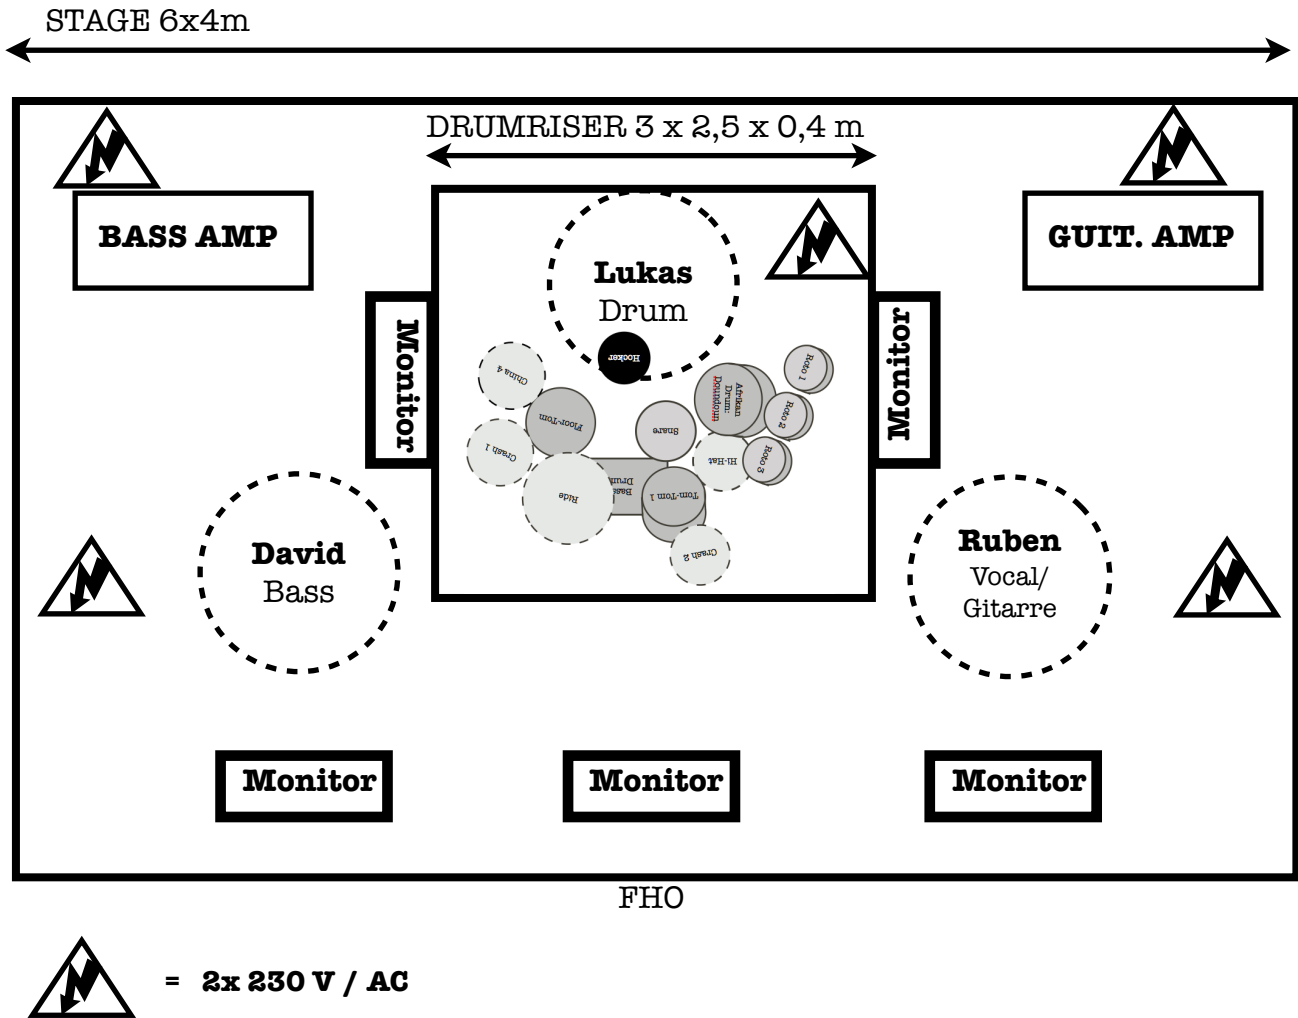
STAGE 6x4m

DRUMRISER 3 x 2,5 x 0,4 m

BASS AMP

GUIT. AMP

Lukas
Drum

Monitor

Monitor

Hooker

China 4

Floor-Tom

Crash 1

Ride

Snare

Base Drum

Tom-Tom 1

Hi-Hat

Afrikan Drum Doundoun

Roto 1

Roto 2

Roto 3

Crash 2

David
Bass

Ruben
Vocal/
Gitarre

Monitor

Monitor

Monitor

FHO

= 2x 230 V / AC